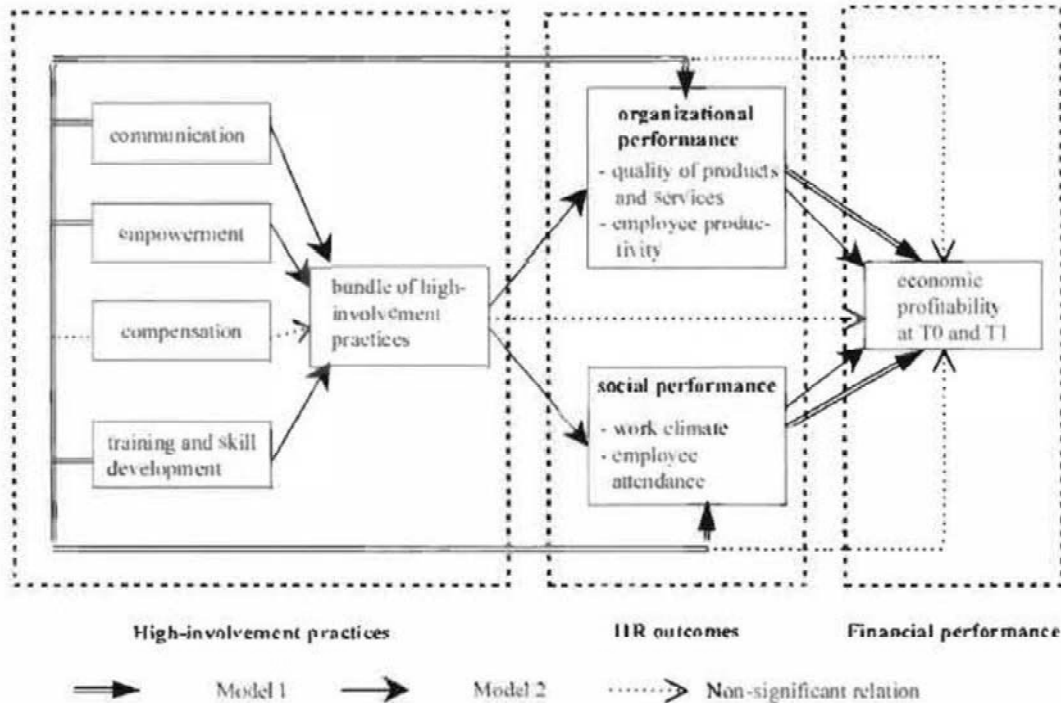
communication

empowerment

compensation

training and skill development

bundle of high-involvement practices

organizational performance
- quality of products and services
- employee productivity

social performance
- work climate
- employee attendance

economic profitability at T0 and T1

High-involvement practices

HR outcomes

Financial performance

Model 1

Model 2

Non-significant relation